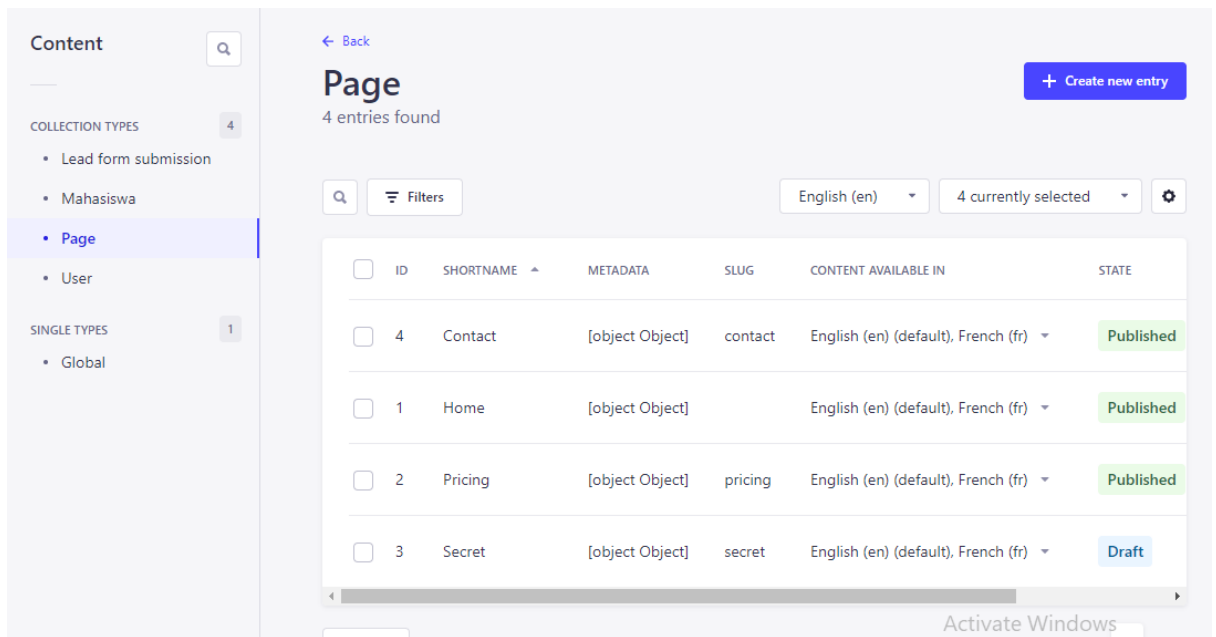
Content

COLLECTION TYPES 4
• Lead form submission
• Mahasiswa
• Page
• User

SINGLE TYPES 1
• Global

← Back

Page
4 entries found

+ Create new entry

Filters

English (en)

4 currently selected

| | ID | SHORTNAME | METADATA | SLUG | CONTENT AVAILABLE IN | STATE |
|---|---|---|---|---|---|---|
| | 4 | Contact | [object Object] | contact | English (en) (default), French (fr) | Published |
| | 1 | Home | [object Object] | | English (en) (default), French (fr) | Published |
| | 2 | Pricing | [object Object] | pricing | English (en) (default), French (fr) | Published |
| | 3 | Secret | [object Object] | secret | English (en) (default), French (fr) | Draft |

Activate Windows